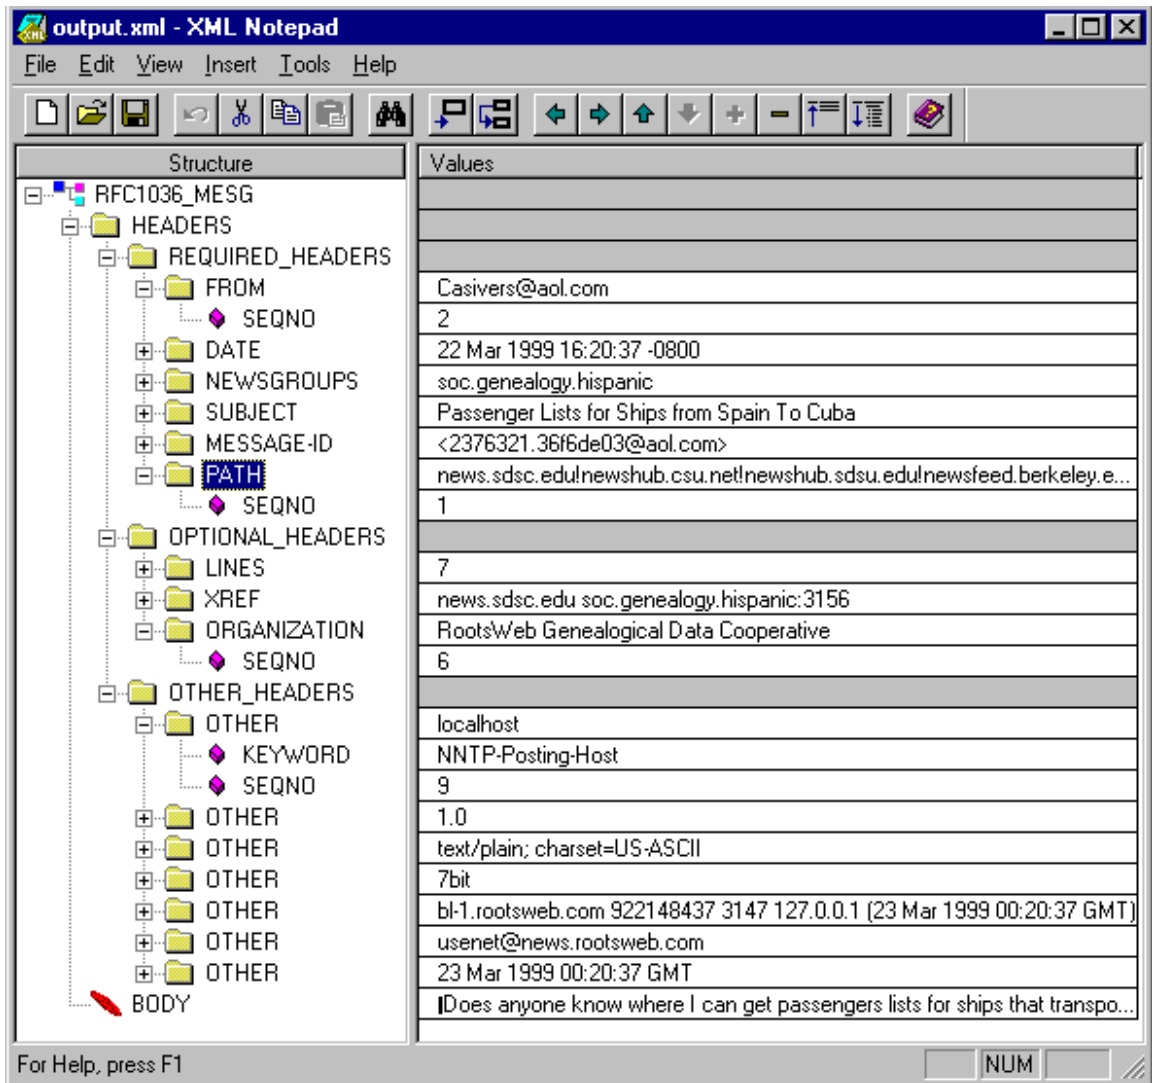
output.xml - XML Notepad

File Edit View Insert Tools Help

| Structure | Values |
|---|---|
| RFC1036_MESG | |
| HEADERS | |
| REQUIRED_HEADERS | |
| FROM | Casivers@aol.com |
| SEQNO | 2 |
| DATE | 22 Mar 1999 16:20:37 -0800 |
| NEWSGROUPS | soc.genealogy.hispanic |
| SUBJECT | Passenger Lists for Ships from Spain To Cuba |
| MESSAGE-ID | <2376321.36f6de03@aol.com> |
| PATH | news.sdsc.edu!newshub.csu.net!newshub.sdsu.edu!newsfeed.berkeley.e... |
| SEQNO | 1 |
| OPTIONAL_HEADERS | |
| LINES | 7 |
| XREF | news.sdsc.edu soc.genealogy.hispanic:3156 |
| ORGANIZATION | RootsWeb Genealogical Data Cooperative |
| SEQNO | 6 |
| OTHER_HEADERS | |
| OTHER | localhost |
| KEYWORD | NNTP-Posting-Host |
| SEQNO | 9 |
| OTHER | 1.0 |
| OTHER | text/plain; charset=US-ASCII |
| OTHER | 7bit |
| OTHER | bl-1.rootsweb.com 922148437 3147 127.0.0.1 (23 Mar 1999 00:20:37 GMT) |
| OTHER | usenet@news.rootsweb.com |
| OTHER | 23 Mar 1999 00:20:37 GMT |
| BODY | Does anyone know where I can get passengers lists for ships that transpo... |

For Help, press F1
NUM